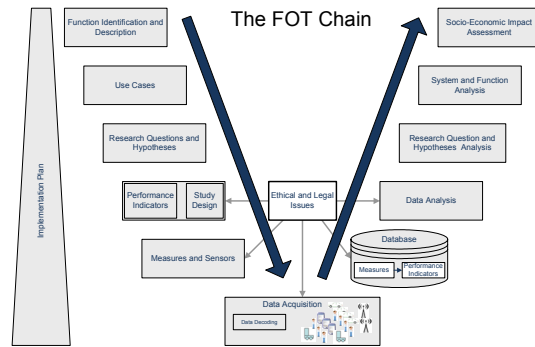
The FOT Chain

Implementation Plan

Function Identification and Description

Use Cases

Research Questions and Hypotheses

Performance Indicators

Study Design

Measures and Sensors

Ethical and Legal Issues

Data Acquisition

Data Decoding

Socio-Economic Impact Assessment

System and Function Analysis

Research Question and Hypotheses Analysis

Data Analysis

Database

Measures

Performance Indicators